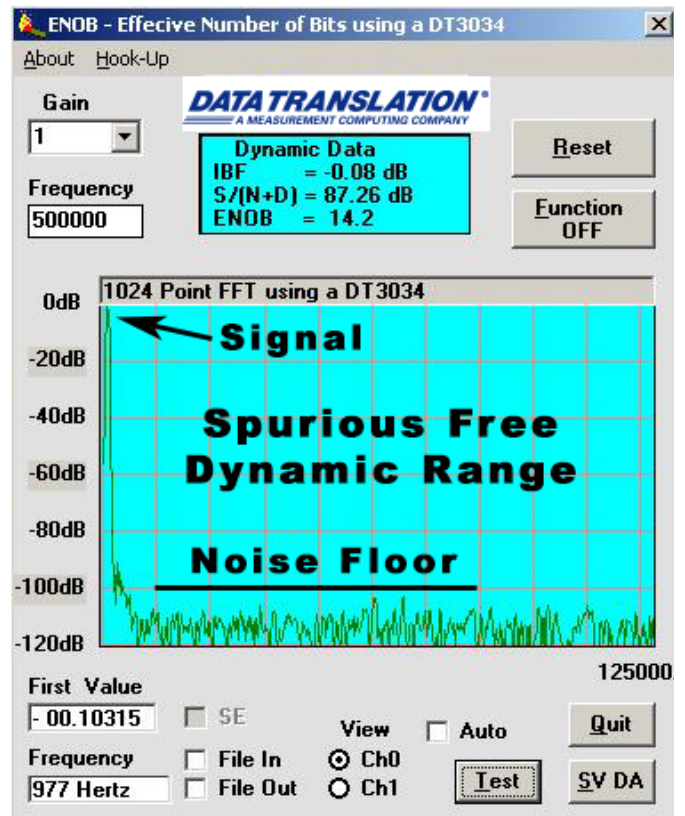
ENOB - Effecive Number of Bits using a DT3034

About Hook-Up

Gain
1

Frequency
500000

DATA TRANSLATION®
A MEASUREMENT COMPUTING COMPANY

Dynamic Data
IBF = -0.08 dB
S/(N+D) = 87.26 dB
ENOB = 14.2

Reset

Function OFF

1024 Point FFT using a DT3034

0dB
-20dB
-40dB
-60dB
-80dB
-100dB
-120dB

Signal

Spurious Free Dynamic Range

Noise Floor

125000

First Value
- 00.10315

SE

View

Auto

Quit

Frequency
977 Hertz

File In
File Out

Ch0
Ch1

Test

SV DA